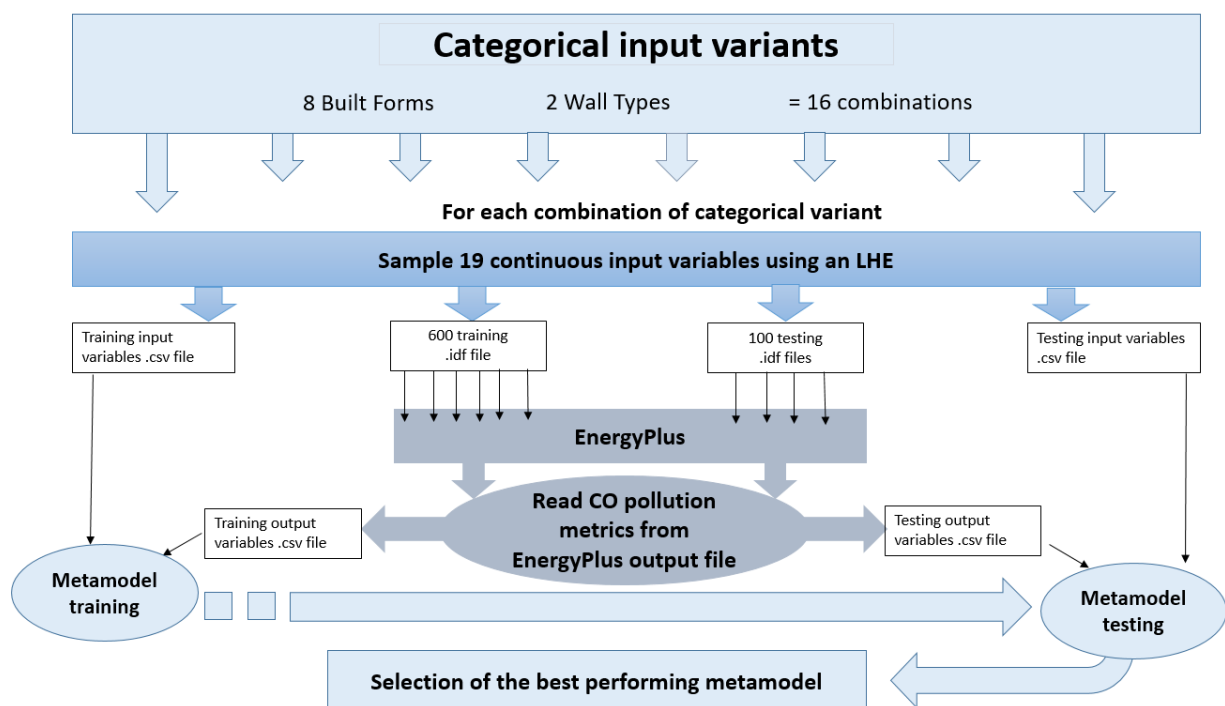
Categorical input variants

8 Built Forms 2 Wall Types = 16 combinations

For each combination of categorical variant

Sample 19 continuous input variables using an LHE

Training input variables .csv file

600 training .idf file

100 testing .idf files

Testing input variables .csv file

EnergyPlus

Read CO pollution metrics from EnergyPlus output file

Training output variables .csv file

Testing output variables .csv file

Metamodel training

Metamodel testing

Selection of the best performing metamodel